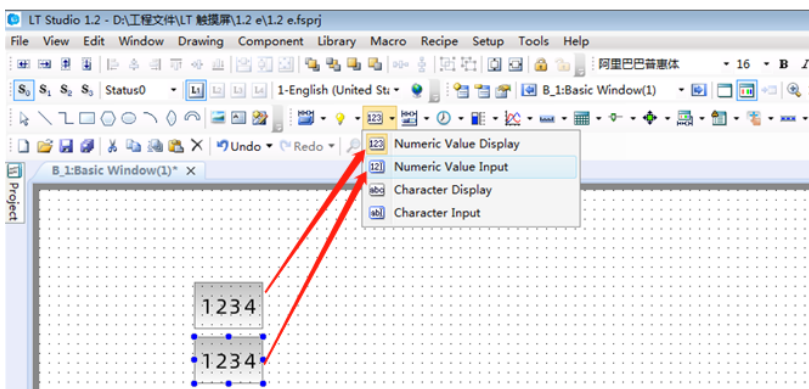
LT Studio 1.2 - D:\工程文件\LT 触摸屏\1.2 e\1.2 e.fsprj

File View Edit Window Drawing Component Library Macro Recipe Setup Tools Help

阿里巴巴普惠体 16 B

$S_0$ $S_1$ $S_2$ $S_3$ Status0 L1 L1 L1 L1 1-English (United Sta B_1:Basic Window(1)

123

Undo Redo

B_1:Basic Window(1)* ×

Project

123 Numeric Value Display
12| Numeric Value Input
abc Character Display
ab| Character Input

1234

1234